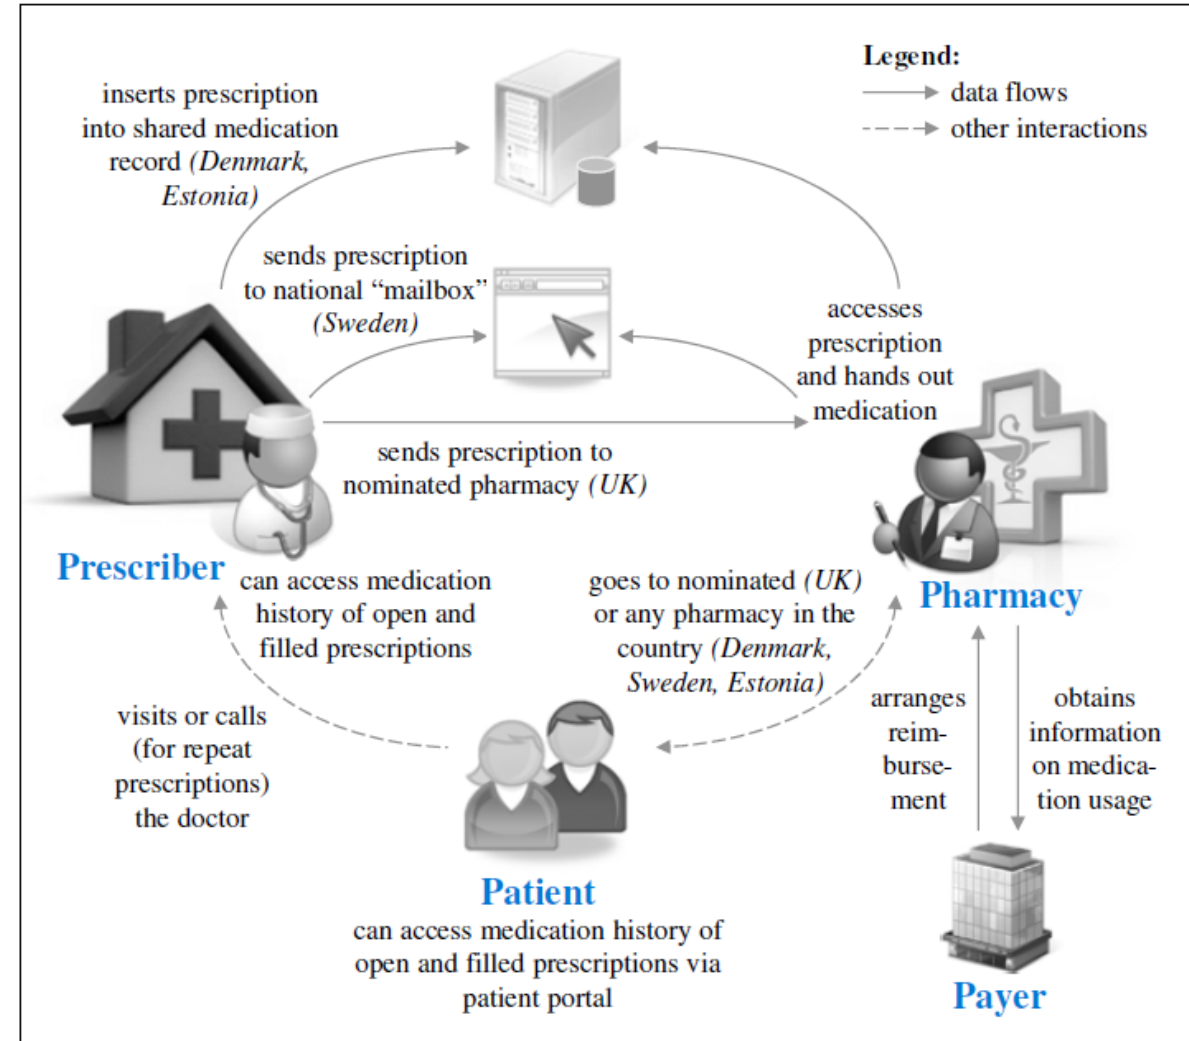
Legend:
data flows
other interactions

inserts prescription into shared medication record (Denmark, Estonia)

sends prescription to national "mailbox" (Sweden)

accesses prescription and hands out medication

sends prescription to nominated pharmacy (UK)

Prescriber

can access medication history of open and filled prescriptions

goes to nominated (UK) or any pharmacy in the country (Denmark, Sweden, Estonia)

Pharmacy

visits or calls (for repeat prescriptions) the doctor

arranges reimbursement

obtains information on medication usage

Patient
can access medication history of open and filled prescriptions via patient portal

Payer